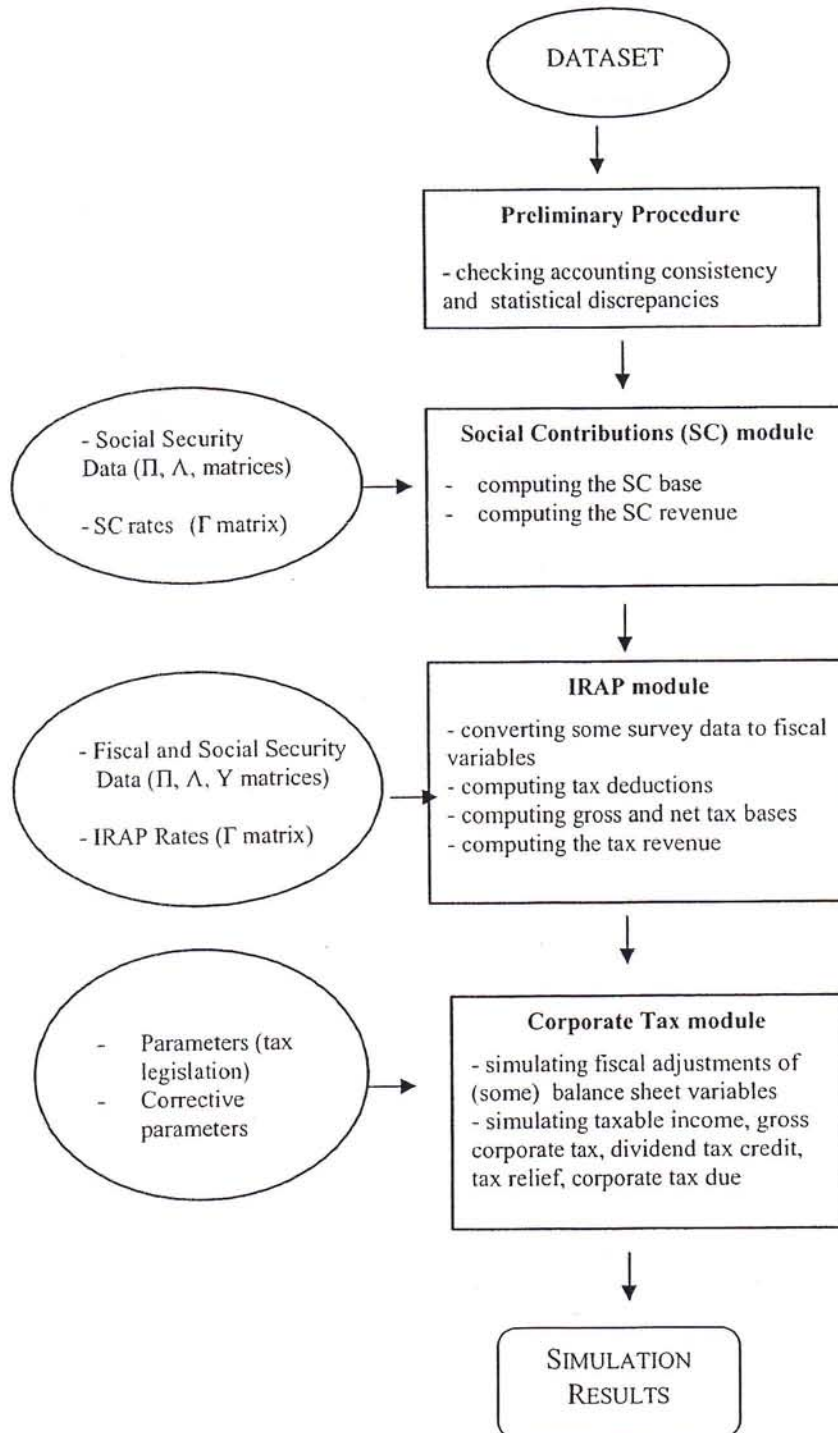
DATASET

**Preliminary Procedure**

- checking accounting consistency and statistical discrepancies

- Social Security Data (Π, Λ, matrices)

- SC rates (Γ matrix)

**Social Contributions (SC) module**

- computing the SC base
- computing the SC revenue

- Fiscal and Social Security Data (Π, Λ, Y matrices)

- IRAP Rates (Γ matrix)

**IRAP module**

- converting some survey data to fiscal variables
- computing tax deductions
- computing gross and net tax bases
- computing the tax revenue

- Parameters (tax legislation)
- Corrective parameters

**Corporate Tax module**

- simulating fiscal adjustments of (some) balance sheet variables
- simulating taxable income, gross corporate tax, dividend tax credit, tax relief, corporate tax due

SIMULATION RESULTS